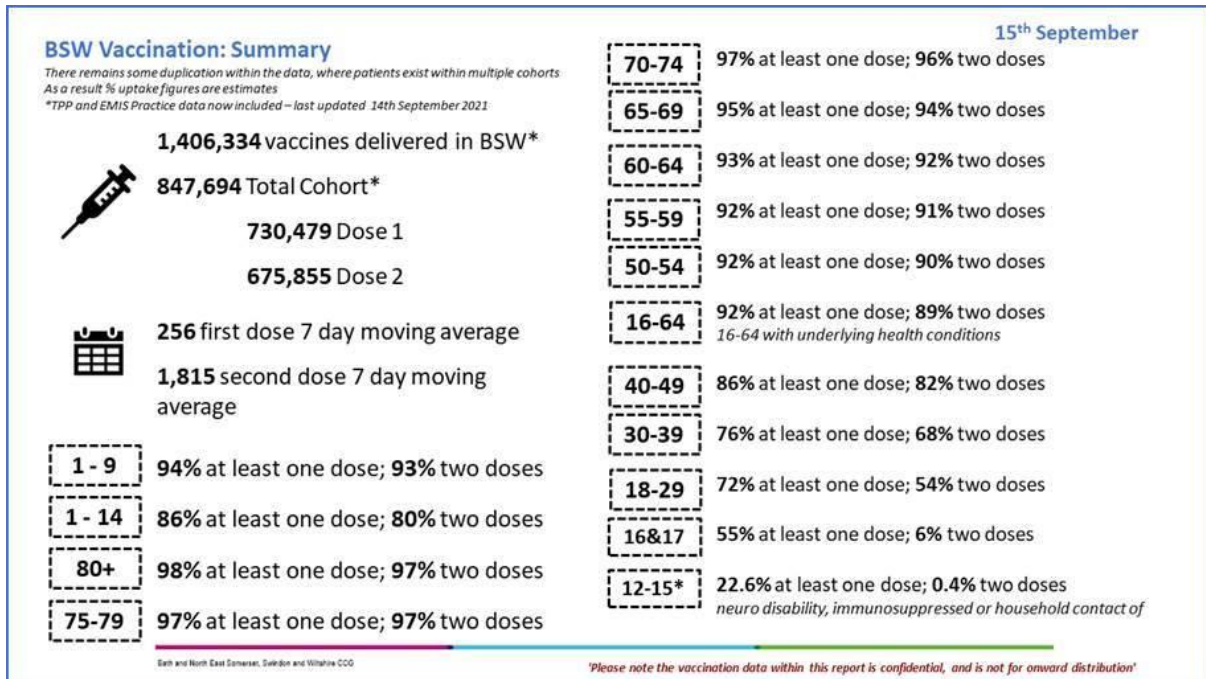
BSW Vaccination: Summary

There remains some duplication within the data, where patients exist within multiple cohorts
As a result % uptake figures are estimates
*TPP and EMIS Practice data now included – last updated 14th September 2021

15th September

1,406,334 vaccines delivered in BSW*

847,694 Total Cohort*

730,479 Dose 1

675,855 Dose 2

256 first dose 7 day moving average

1,815 second dose 7 day moving average

1 - 9 94% at least one dose; 93% two doses

1 - 14 86% at least one dose; 80% two doses

80+ 98% at least one dose; 97% two doses

75-79 97% at least one dose; 97% two doses

70-74 97% at least one dose; 96% two doses

65-69 95% at least one dose; 94% two doses

60-64 93% at least one dose; 92% two doses

55-59 92% at least one dose; 91% two doses

50-54 92% at least one dose; 90% two doses

16-64 92% at least one dose; 89% two doses
16-64 with underlying health conditions

40-49 86% at least one dose; 82% two doses

30-39 76% at least one dose; 68% two doses

18-29 72% at least one dose; 54% two doses

16&17 55% at least one dose; 6% two doses

12-15* 22.6% at least one dose; 0.4% two doses
neuro disability, immunosuppressed or household contact of

Bath and North East Somerset, Swindon and Wiltshire CCG

'Please note the vaccination data within this report is confidential, and is not for onward distribution'